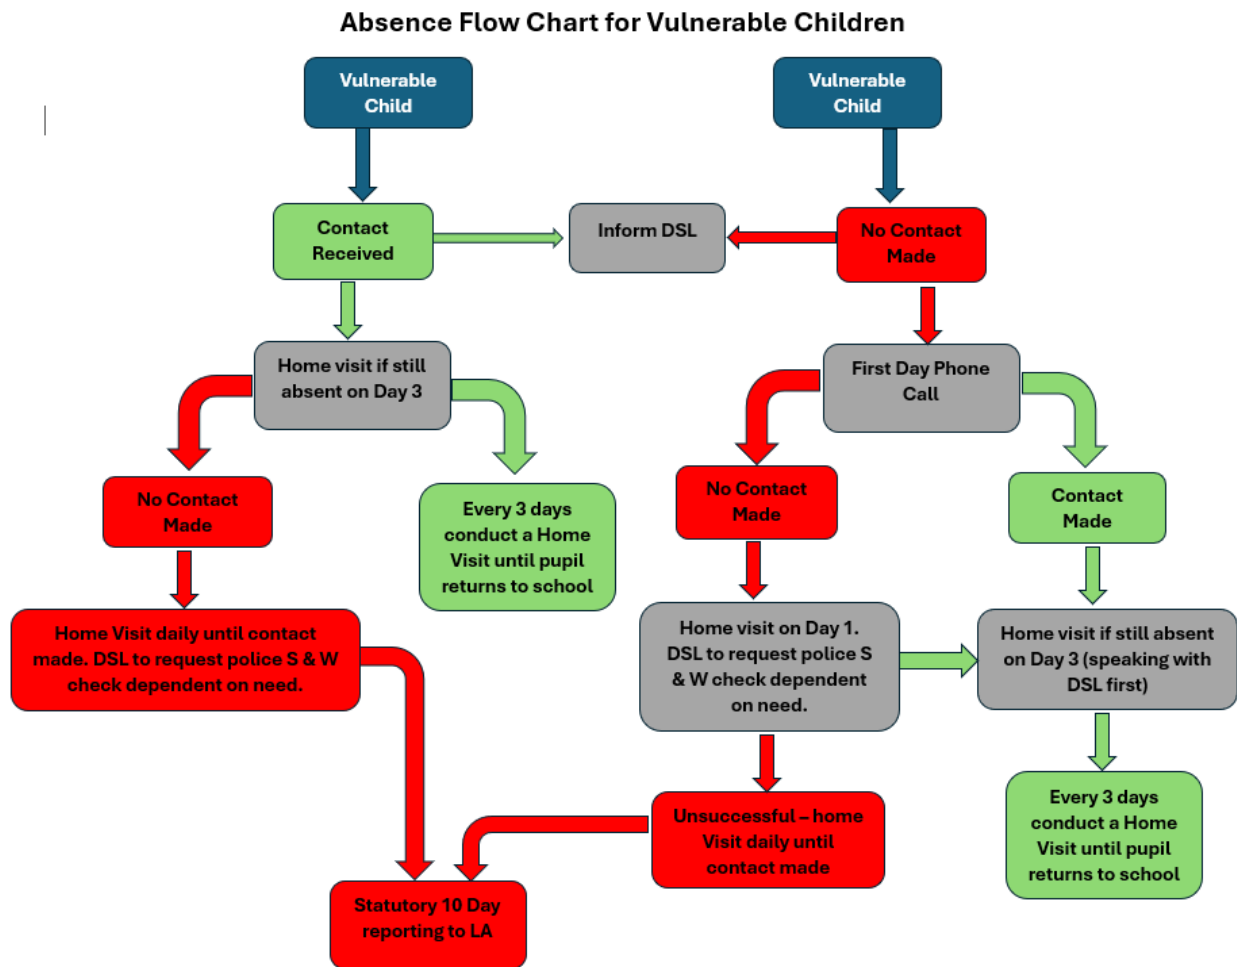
Absence Flow Chart for Vulnerable Children

Vulnerable Child

Vulnerable Child

Contact Received

Inform DSL

No Contact Made

Home visit if still absent on Day 3

First Day Phone Call

No Contact Made

Every 3 days conduct a Home Visit until pupil returns to school

No Contact Made

Contact Made

Home Visit daily until contact made. DSL to request police S & W check dependent on need.

Home visit on Day 1. DSL to request police S & W check dependent on need.

Home visit if still absent on Day 3 (speaking with DSL first)

Unsuccessful – home Visit daily until contact made

Every 3 days conduct a Home Visit until pupil returns to school

Statutory 10 Day reporting to LA